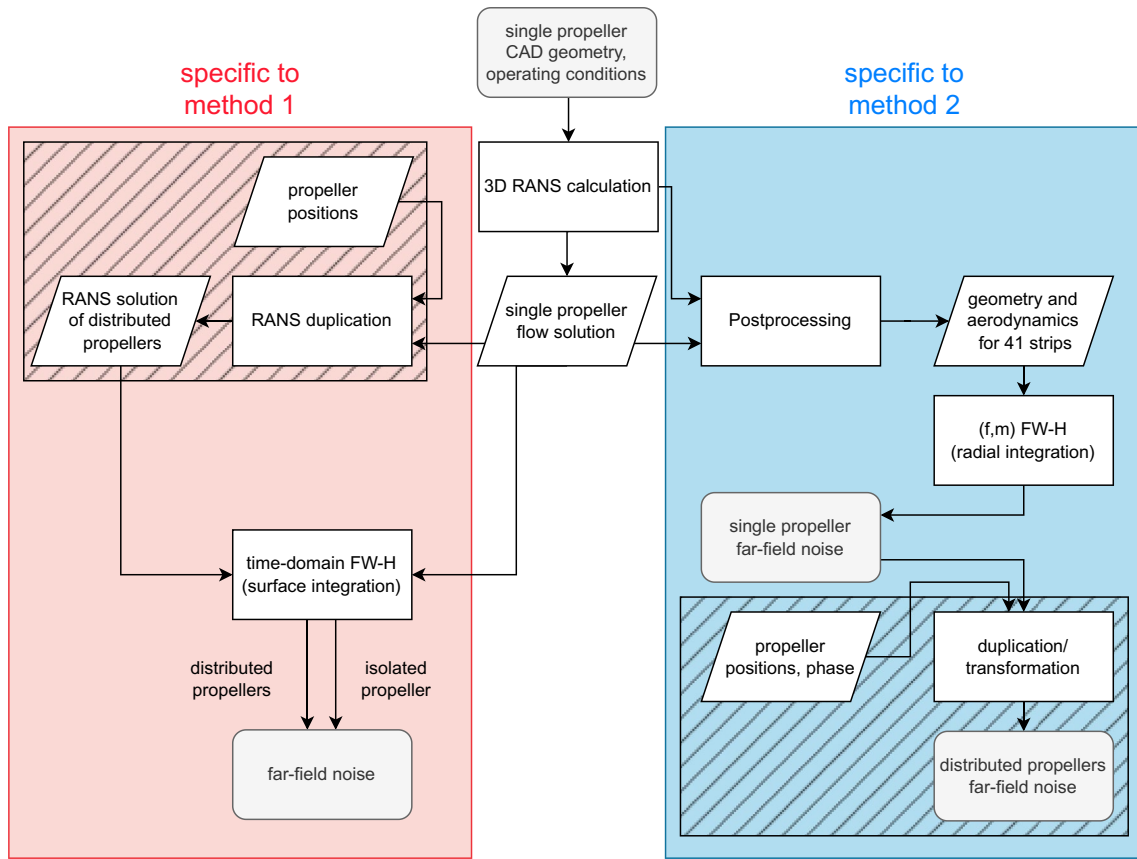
single propeller CAD geometry, operating conditions

specific to method 1

specific to method 2

3D RANS calculation

propeller positions

RANS solution of distributed propellers

RANS duplication

single propeller flow solution

Postprocessing

geometry and aerodynamics for 41 strips

(f,m) FW-H (radial integration)

single propeller far-field noise

time-domain FW-H (surface integration)

distributed propellers

isolated propeller

far-field noise

propeller positions, phase

duplication/ transformation

distributed propellers far-field noise